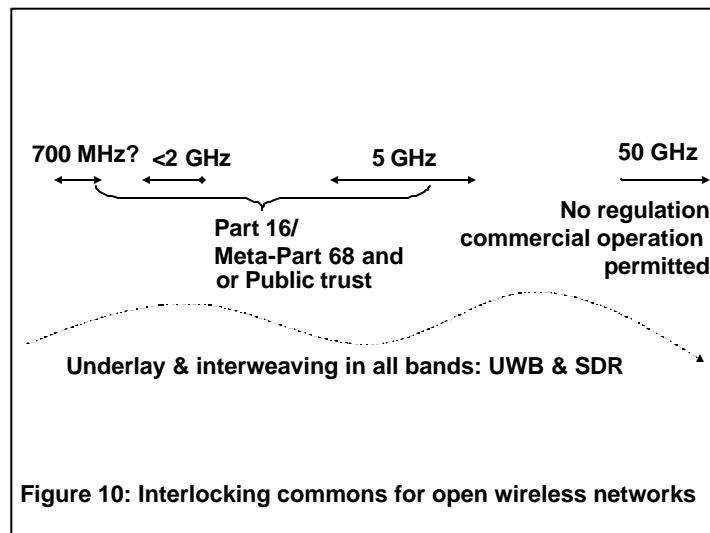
700 MHz? <2 GHz 5 GHz 50 GHz

Part 16/
Meta-Part 68 and
or Public trust

No regulation
commercial operation
permitted

Underlay & interweaving in all bands: UWB & SDR

Figure 10: Interlocking commons for open wireless networks